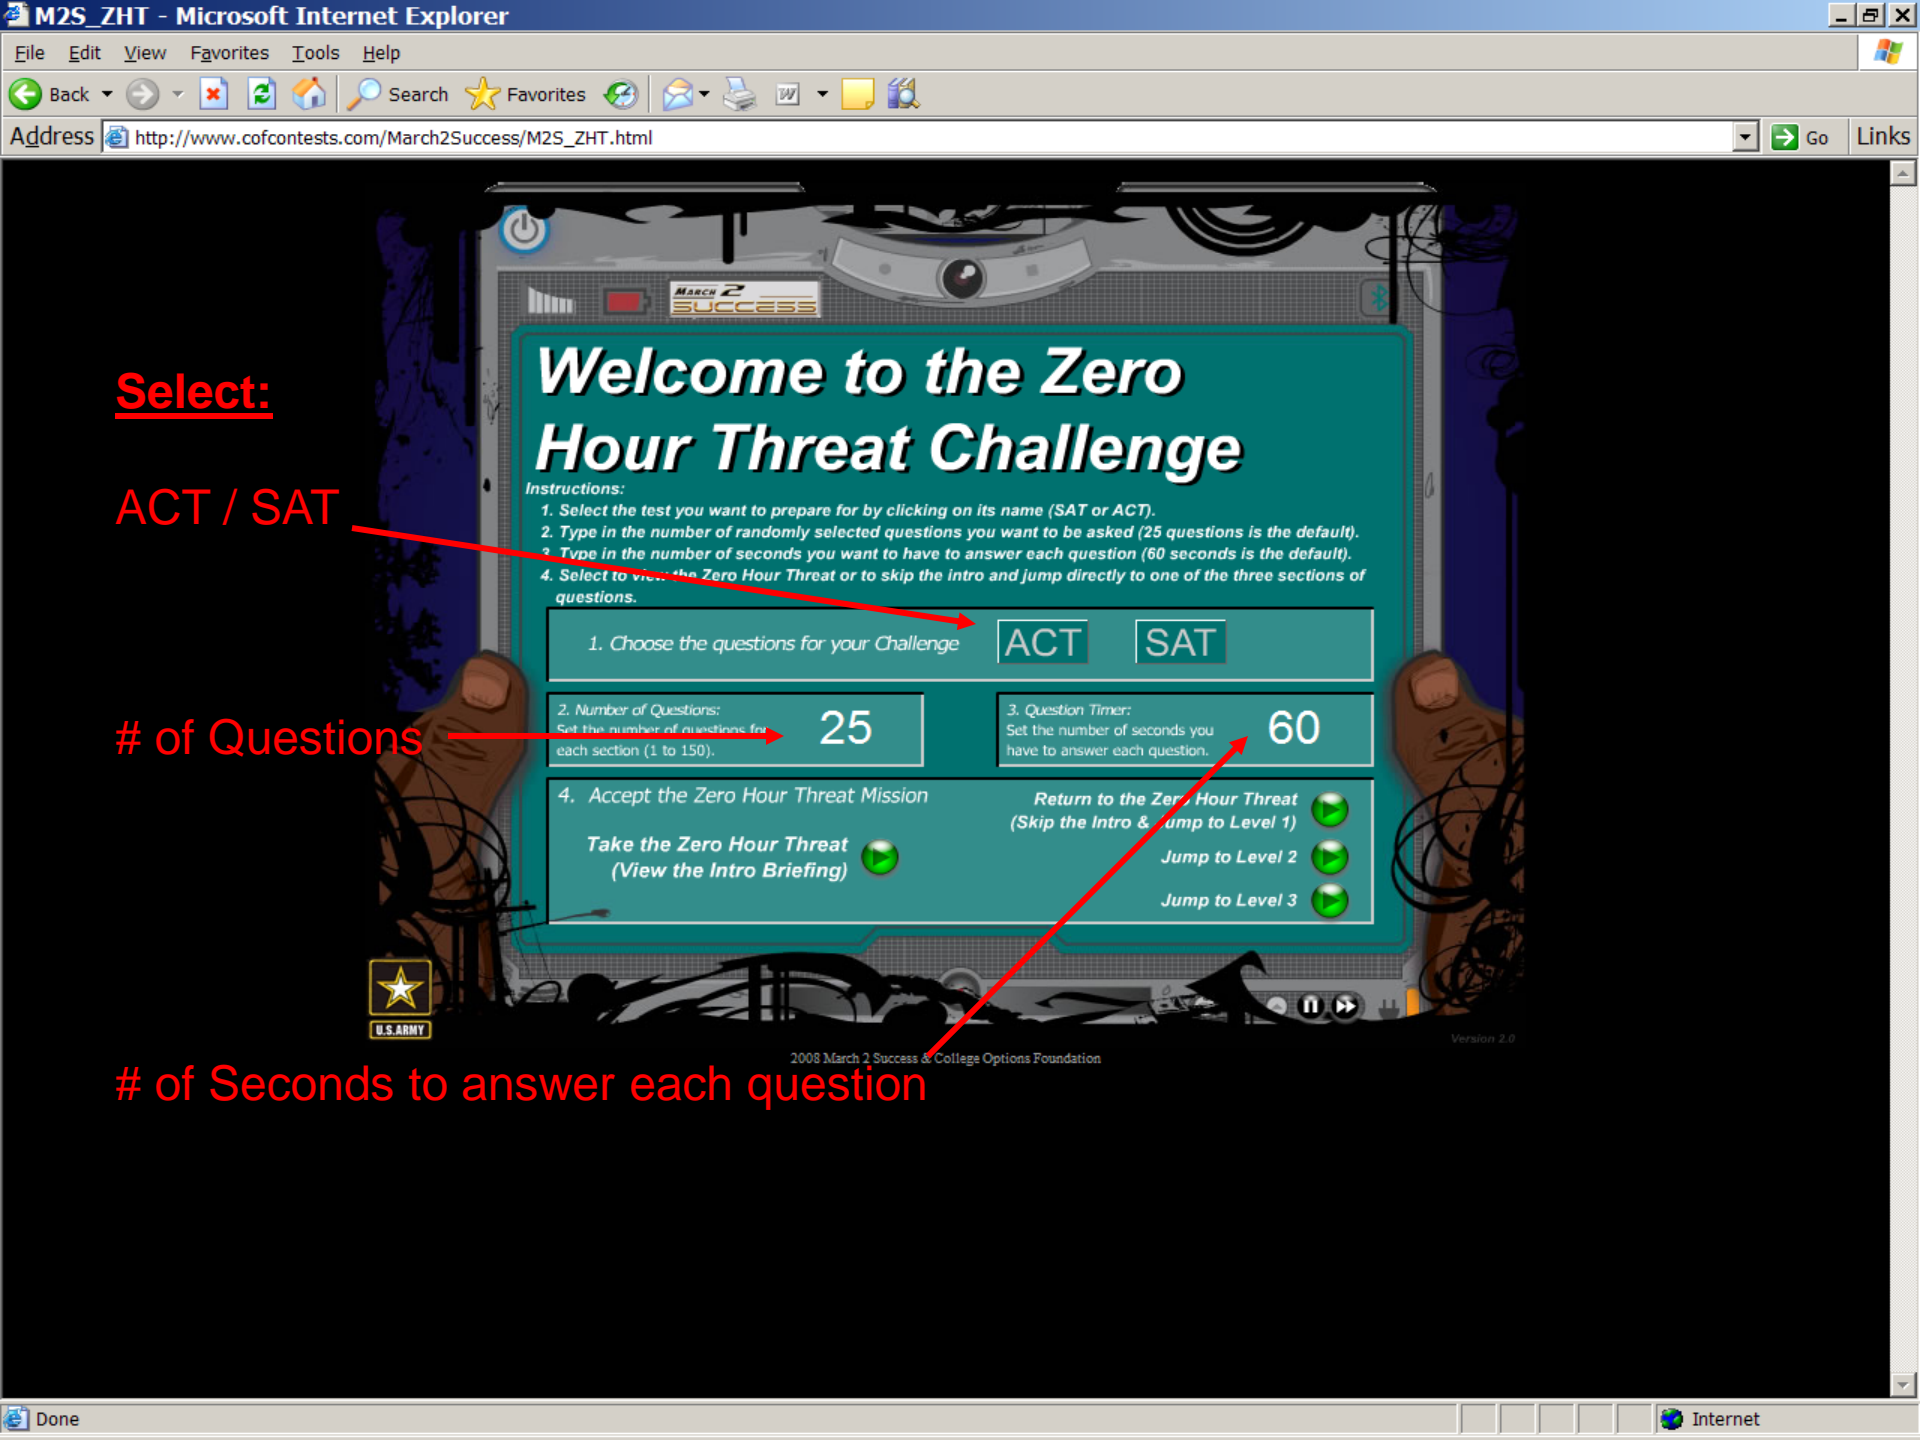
M2S_ZHT - Microsoft Internet Explorer

File Edit View Favorites Tools Help

Back Search Favorites

Address http://www.cofcontests.com/March2Success/M2S_ZHT.html Go Links

March 2 Success

Welcome to the Zero Hour Threat Challenge

Instructions:
1. Select the test you want to prepare for by clicking on its name (SAT or ACT).
2. Type in the number of randomly selected questions you want to be asked (25 questions is the default).
3. Type in the number of seconds you want to have to answer each question (60 seconds is the default).
4. Select to view the Zero Hour Threat or to skip the intro and jump directly to one of the three sections of questions.

1. Choose the questions for your Challenge ACT SAT

2. Number of Questions: Set the number of questions for each section (1 to 150). 25

3. Question Timer: Set the number of seconds you have to answer each question. 60

4. Accept the Zero Hour Threat Mission

Take the Zero Hour Threat (View the Intro Briefing)

Return to the Zero Hour Threat (Skip the Intro & Jump to Level 1)

Jump to Level 2

Jump to Level 3

U.S.ARMY

Version 2.0

2008 March 2 Success & College Options Foundation

Select:

ACT / SAT

# of Questions

# of Seconds to answer each question

Done

Internet